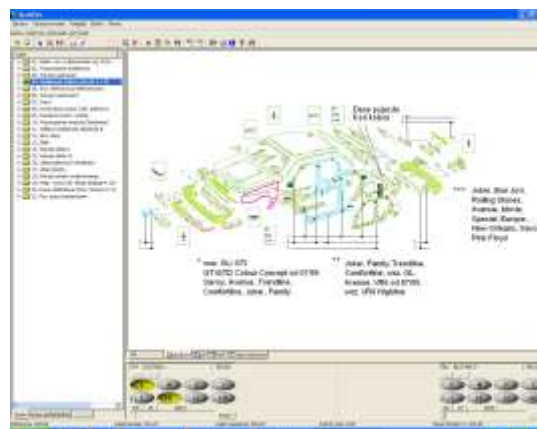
Dane pojazdu
Kod koloru

Joker, Blue Jeans, Rolling Stones, Avenue, Movie, Special, Europe, New Orleans, Trend, Pop Polo

nur. RU 075
GT/GTD Colour Concept od 07/95
Sunny, Avenue, Trendline, Comfortline, Joker, Family

Joker, Family, Trendline, Comfortline, wsz. GL, Avenue, VR6 od 07/95, wsz. VR6 Highline